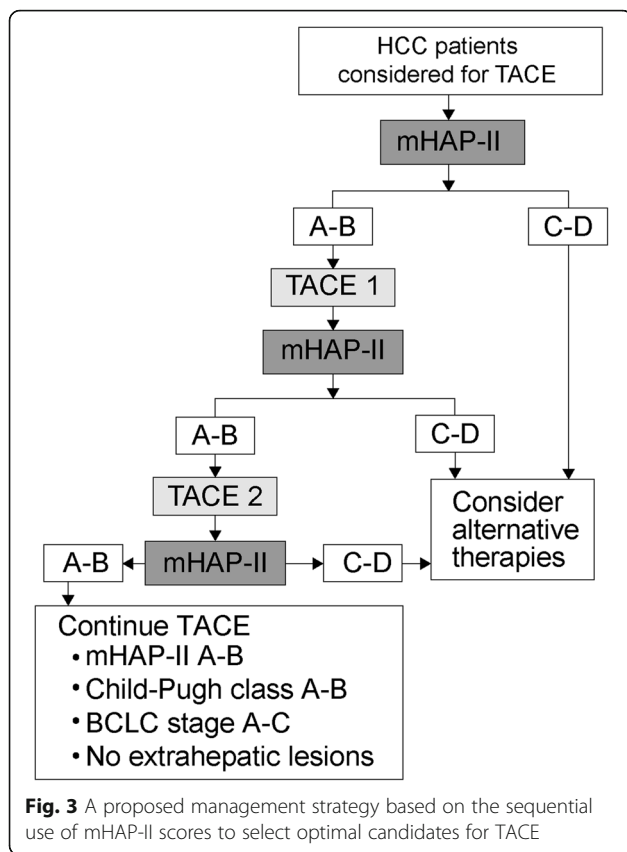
HCC patients considered for TACE

mHAP-II

A-B

C-D

TACE 1

mHAP-II

A-B

C-D

TACE 2

Consider alternative therapies

A-B

mHAP-II

C-D

Continue TACE
• mHAP-II A-B
• Child-Pugh class A-B
• BCLC stage A-C
• No extrahepatic lesions

**Fig. 3** A proposed management strategy based on the sequential use of mHAP-II scores to select optimal candidates for TACE